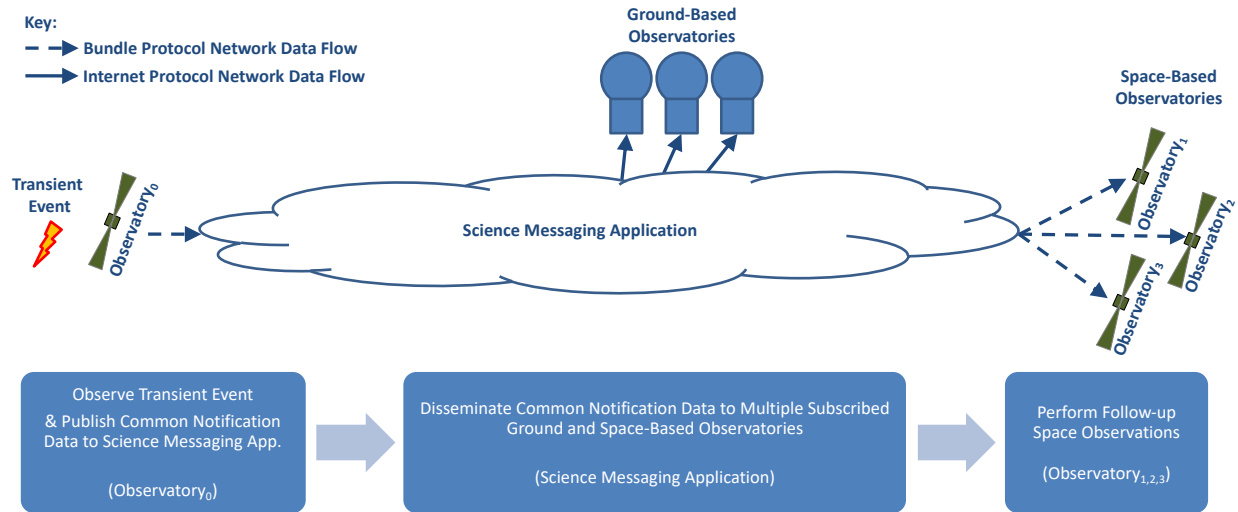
Key:
Bundle Protocol Network Data Flow
Internet Protocol Network Data Flow

Ground-Based Observatories

Space-Based Observatories

Transient Event

Observatory$_0$

Science Messaging Application

Observatory$_1$

Observatory$_2$

Observatory$_3$

Observe Transient Event & Publish Common Notification Data to Science Messaging App.

(Observatory$_0$)

Disseminate Common Notification Data to Multiple Subscribed Ground and Space-Based Observatories

(Science Messaging Application)

Perform Follow-up Space Observations

(Observatory$_{1,2,3}$)